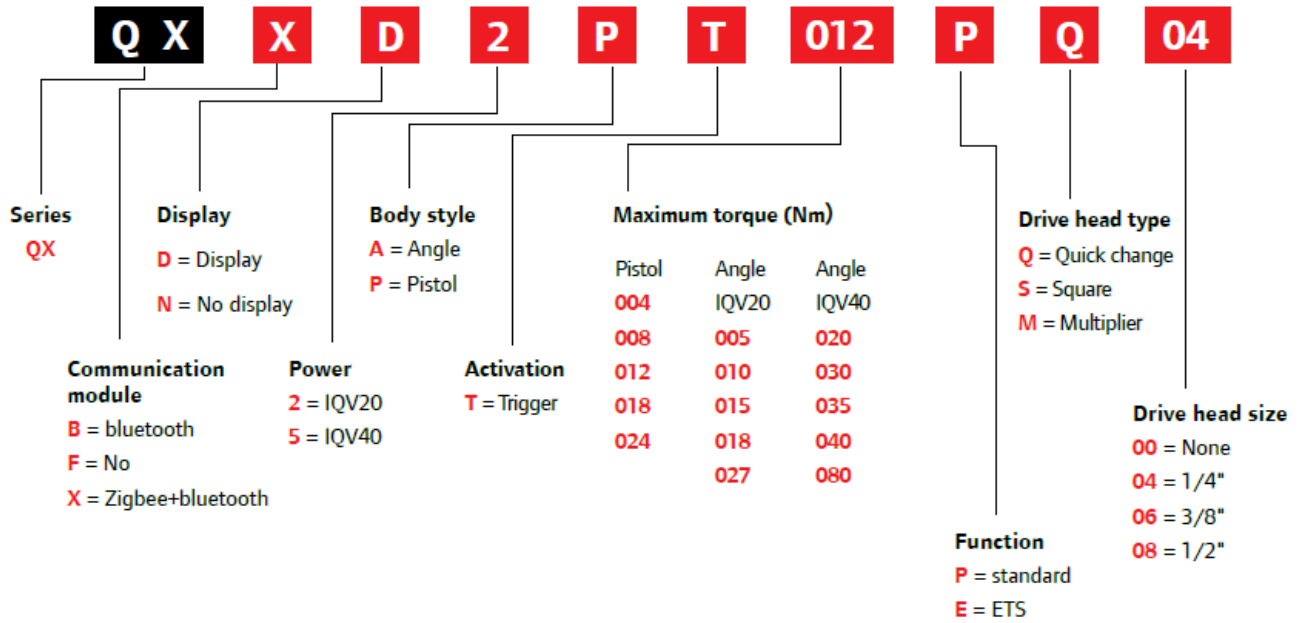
QX X D 2 P T 012 P Q 04

Series
QX

Display
D = Display
N = No display

Body style
A = Angle
P = Pistol

Maximum torque (Nm)

| Pistol | Angle IQV20 | Angle IQV40 |
|---|---|---|
| 004 | 005 | 020 |
| 008 | 010 | 030 |
| 012 | 015 | 035 |
| 018 | 018 | 040 |
| 024 | 027 | 080 |

Drive head type
Q = Quick change
S = Square
M = Multiplier

Communication module
B = bluetooth
F = No
X = Zigbee+bluetooth

Power
2 = IQV20
5 = IQV40

Activation
T = Trigger

Drive head size
00 = None
04 = 1/4"
06 = 3/8"
08 = 1/2"

Function
P = standard
E = ETS